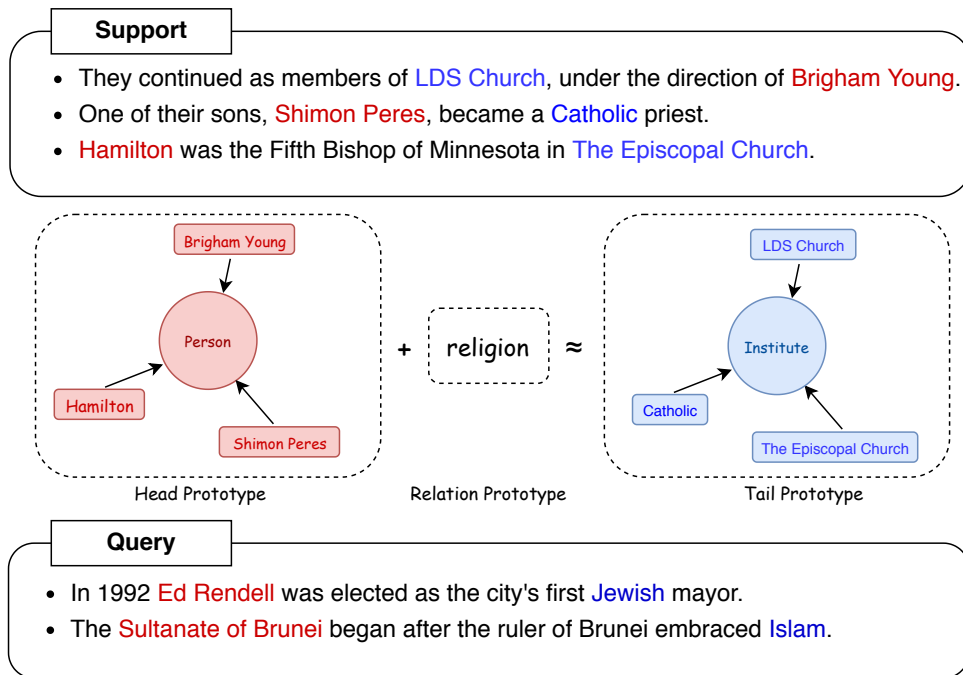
Support

- They continued as members of LDS Church, under the direction of Brigham Young.
- One of their sons, Shimon Peres, became a Catholic priest.
- Hamilton was the Fifth Bishop of Minnesota in The Episcopal Church.

Brigham Young

Person

Hamilton

Shimon Peres

+ religion ≈

LDS Church

Institute

Catholic

The Episcopal Church

Head Prototype

Relation Prototype

Tail Prototype

Query

- In 1992 Ed Rendell was elected as the city's first Jewish mayor.
- The Sultanate of Brunei began after the ruler of Brunei embraced Islam.